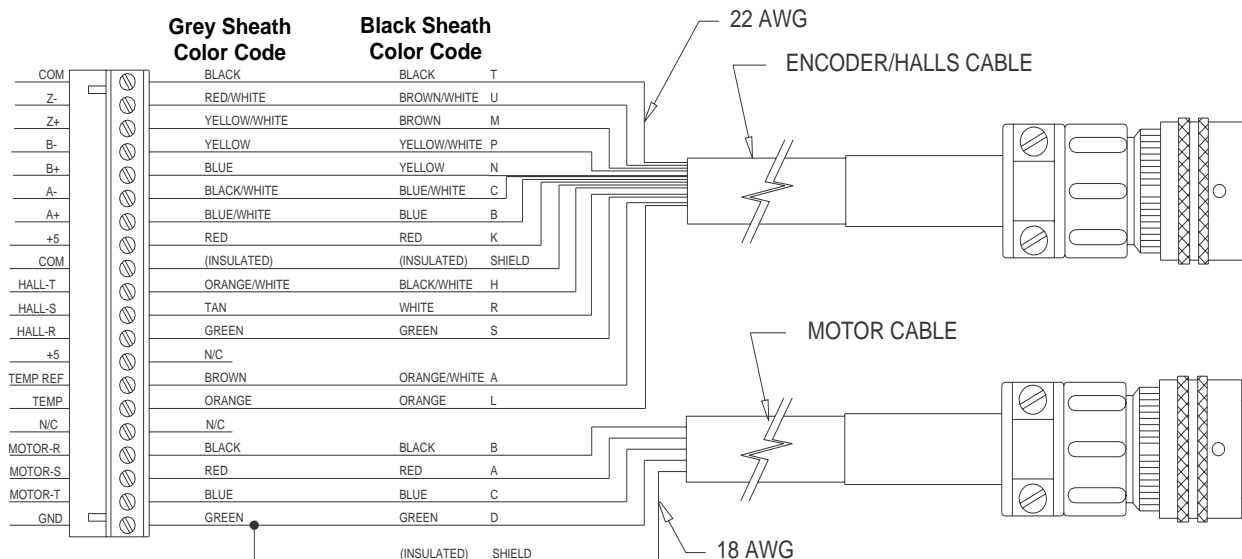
Grey Sheath Color Code

Black Sheath Color Code

22 AWG

ENCODER/HALLS CABLE

| | Grey Sheath Color Code | Black Sheath Color Code | |
|---|---|---|---|
| COM | BLACK | BLACK | T |
| Z- | RED/WHITE | BROWN/WHITE | U |
| Z+ | YELLOW/WHITE | BROWN | M |
| B- | YELLOW | YELLOW/WHITE | P |
| B+ | BLUE | YELLOW | N |
| A- | BLACK/WHITE | BLUE/WHITE | C |
| A+ | BLUE/WHITE | BLUE | B |
| +5 | RED | RED | K |
| COM | (INSULATED) | (INSULATED) | SHIELD |
| HALL-T | ORANGE/WHITE | BLACK/WHITE | H |
| HALL-S | TAN | WHITE | R |
| HALL-R | GREEN | GREEN | S |
| +5 | N/C | | |
| TEMP REF | BROWN | ORANGE/WHITE | A |
| TEMP | ORANGE | ORANGE | L |
| N/C | N/C | | |
| MOTOR-R | BLACK | BLACK | B |
| MOTOR-S | RED | RED | A |
| MOTOR-T | BLUE | BLUE | C |
| GND | GREEN | GREEN | D |
| | | (INSULATED) | SHIELD |

MOTOR CABLE

18 AWG